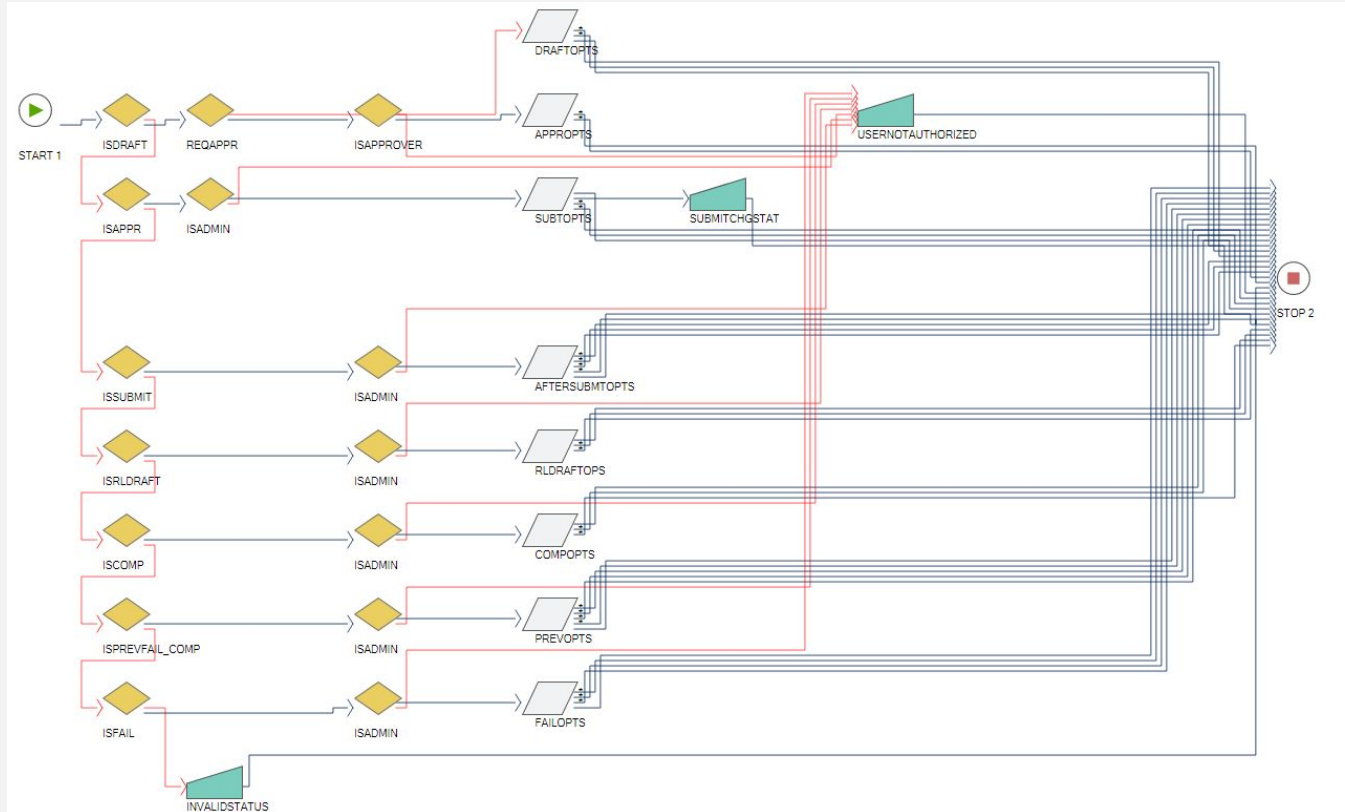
DRAFTOPTS

START 1

ISDRAFT

REQAPPR

ISAPPROVER

APPROPTS

USERNOTAUTHORIZED

ISAPPR

ISADMIN

SUBTOPTS

SUBMITCHGSTAT

STOP 2

ISSUBMIT

ISADMIN

AFTERSUBMTOPTS

ISRLDRAFT

ISADMIN

RLDRAFTOPS

ISCOMP

ISADMIN

COMPOPTS

ISPREVFAIL_COMP

ISADMIN

PREVOPTS

ISFAIL

ISADMIN

FAILOPTS

INVALIDSTATUS